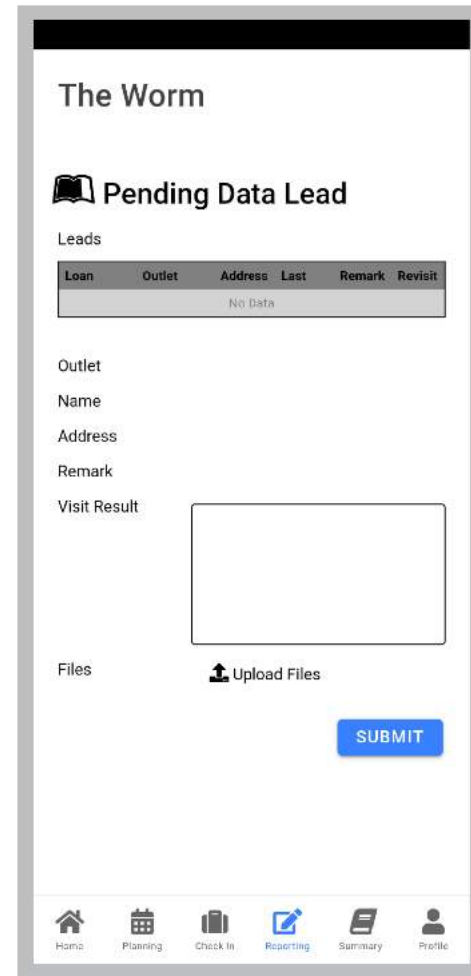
The Worm

Pending Data Lead

Leads

| Loan | Outlet | Address | Last | Remark | Revisit |
|---|---|---|---|---|---|
| No Data | | | | | |

Outlet

Name

Address

Remark

Visit Result

Files

Upload Files

SUBMIT

Home Planning Check In Reporting Summary Profile